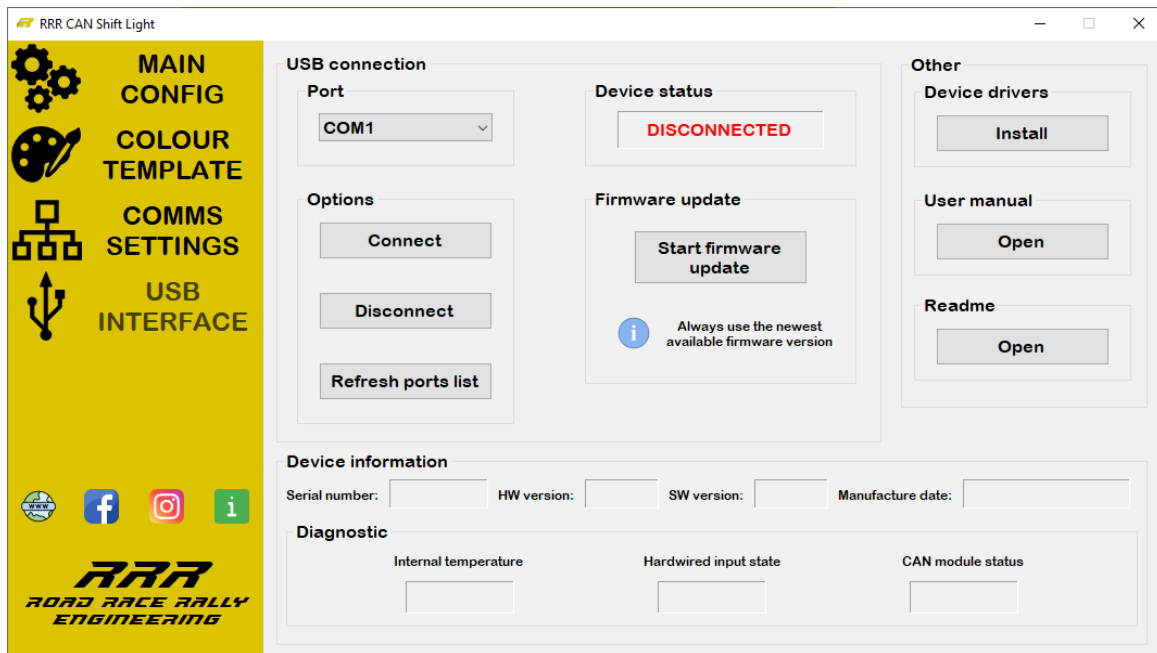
RRR CAN Shift Light

MAIN CONFIG

COLOUR TEMPLATE

COMMS SETTINGS

USB INTERFACE

RRR
ROAD RACE RALLY ENGINEERING

USB connection

Port

COM1

Device status

DISCONNECTED

Options

Connect

Disconnect

Refresh ports list

Firmware update

Start firmware update

Always use the newest available firmware version

Other

Device drivers

Install

User manual

Open

Readme

Open

Device information

Serial number:

HW version:

SW version:

Manufacture date:

Diagnostic

Internal temperature

Hardwired input state

CAN module status